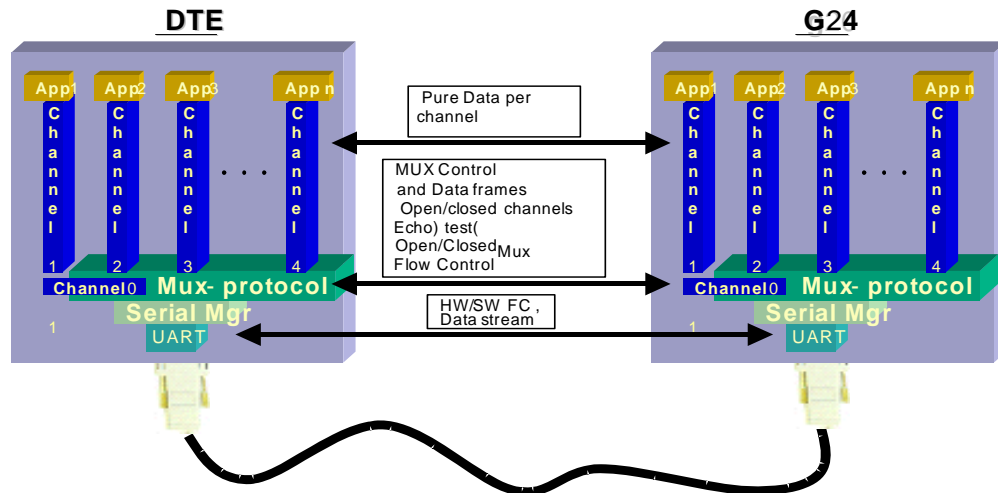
DTE

App1 App2 App3 App n

Channel Channel Channel . . . Channel

1 2 3 4

Channel0 Mux- protocol

Serial Mgr

1

UART

Pure Data per channel

MUX Control and Data frames Open/closed channels Echo) test( Open/Closed Mux Flow Control

HW/SW FC , Data stream

G24

App1 App2 App3 App n

Channel Channel Channel . . . Channel

1 2 3 4

Channel0 Mux- protocol

Serial Mgr

1

UART